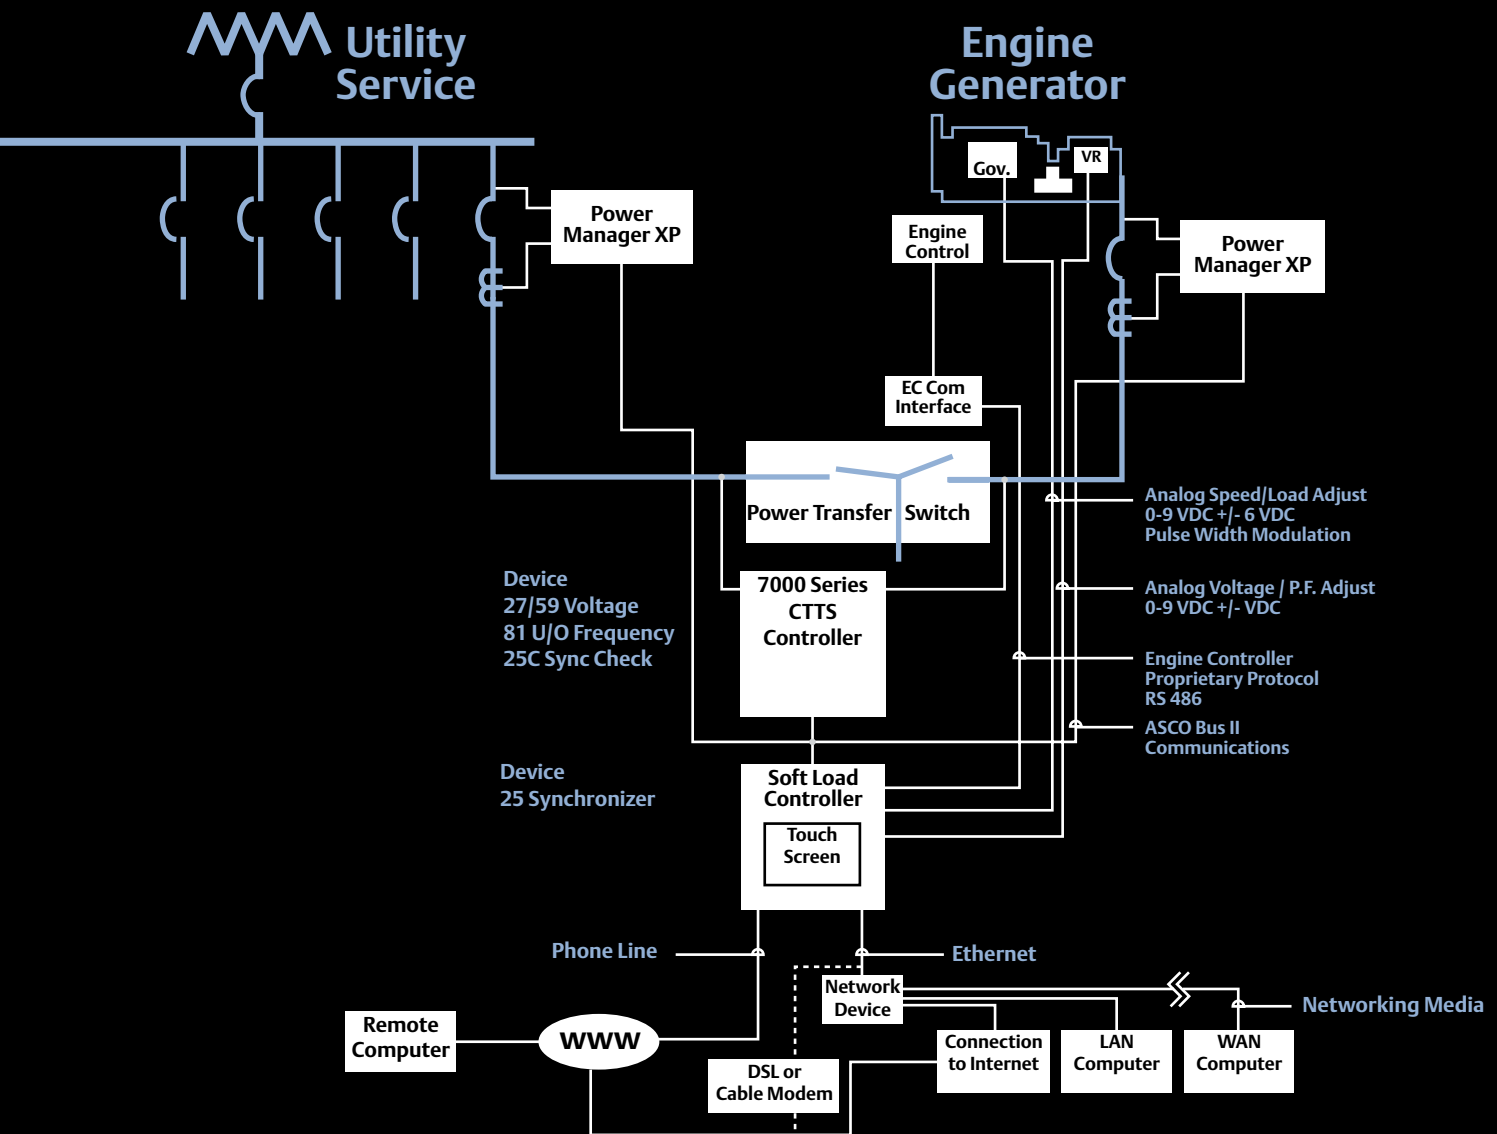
Utility Service

Engine Generator

Gov.

VR

Power Manager XP

Engine Control

Power Manager XP

EC Com Interface

Power Transfer Switch

Analog Speed/Load Adjust
0-9 VDC +/- 6 VDC
Pulse Width Modulation

Device
27/59 Voltage
81 U/O Frequency
25C Sync Check

7000 Series CTTS Controller

Analog Voltage / P.F. Adjust
0-9 VDC +/- VDC

Engine Controller
Proprietary Protocol
RS 486

ASCO Bus II
Communications

Device
25 Synchronizer

Soft Load Controller

Touch Screen

Phone Line

Ethernet

Network Device

Networking Media

Remote Computer

WWW

DSL or Cable Modem

Connection to Internet

LAN Computer

WAN Computer